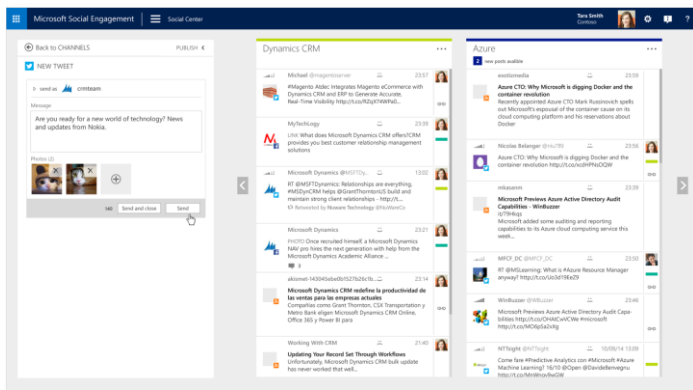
Microsoft Social Engagement | Social Center
Tara Smith
Contoso

Back to CHANNELS
PUBLISH
NEW TWEET
Send as crmteam
Message
Are you ready for a new world of technology? News and updates from Nokia.
Photos (2)
140 Send and close Send

Dynamics CRM
Michael @magentoserver 23:57
#Magento Atdec Integrates Magento eCommerce with Dynamics CRM and ERP to Generate Accurate, Real-Time Visibility http://t.co/fl2qXf4WPw...
MyTechLogy 23:59
LINK What does Microsoft Dynamics CRM offers?CRM provides you best customer relationship management solutions
Microsoft Dynamics @MSFTDy... 23:59
RT @MSFTDynamics: Relationships are everything. #MSDynCRM helps @Toshiba build and maintain strong client relationships - http://t.co/...
Retweeted by Nuware Technology
Microsoft Dynamics 23:21
PHOTO Once recruited himself, a Microsoft Dynamics NAV pro hires the next generation with the Microsoft Dynamics Academic Alliance ...
akismet-143045ebe05a5bc257ab526... 12:19
Microsoft Dynamics CRM redefine la productividad de las ventas para las empresas actuales
Compañías como Grant Thornton, CSX Transportation y Metro Bank eligen Microsoft Dynamics CRM Online, Office 365 y Power BI para
Working With CRM 21:40
Updating Your Record Set Through Workflows
Unfortunately, Microsoft Dynamics CRM bulk update has never worked that well...

Azure
2 new posts available
exotomedia 23:59
Azure CTO: Why Microsoft is digging Docker and the container revolution
Recently appointed Azure CTO Mark Russinovich spells out Microsoft's espousal of the container cause on its cloud computing platform and No reservations about Docker
Nicolas Belanger @nu789 23:55
Azure CTO: Why Microsoft is digging Docker and the container revolution http://t.co/f4PPsbhWHo
mkasuran 23:59
Microsoft Previews Azure Active Directory Audit Capabilities - WinBuzzer
It?RHhkqs
Microsoft added some auditing and reporting capabilities to its Azure cloud computing service this week
MPCF_DC @MPCF_DC 23:59
RT @MSLearning: What is #Azure Resource Manager http://t.co/Bui2Y8eE76
WinBuzzer @WBuzzer 23:59
Microsoft Previews Azure Active Directory Audit Capabilities http://t.co/OHdiCwCvEC http://t.co/MO8p5d4Yzk
NTSight @NTSight 10/09/14 13:00
Come fare #Predictive Analytics con #Microsoft #Azure Machine Learning? Ne parliamo con @DavideBennato http://t.co/n9bw8uv2ow